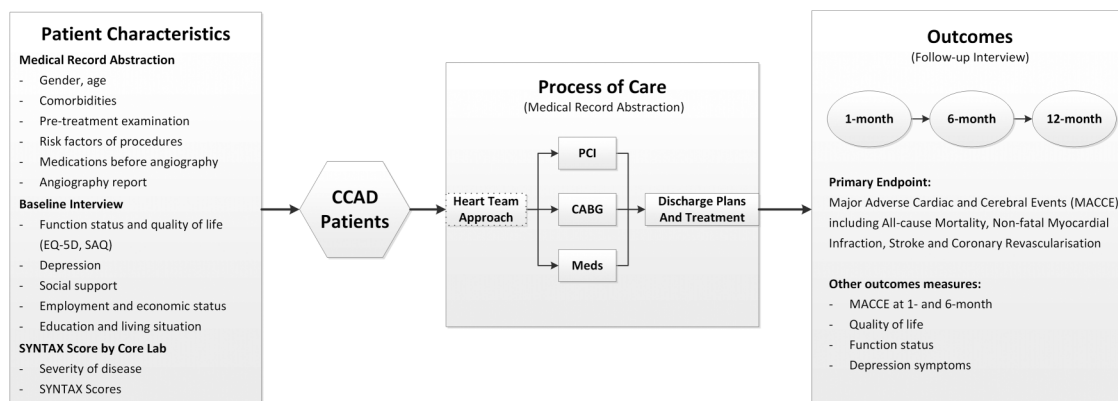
Patient Characteristics

Medical Record Abstraction
- Gender, age
- Comorbidities
- Pre-treatment examination
- Risk factors of procedures
- Medications before angiography
- Angiography report

Baseline Interview
- Function status and quality of life (EQ-5D, SAQ)
- Depression
- Social support
- Employment and economic status
- Education and living situation

SYNTAX Score by Core Lab
- Severity of disease
- SYNTAX Scores

CCAD Patients

Process of Care
(Medical Record Abstraction)

Heart Team Approach

PCI

CABG

Meds

Discharge Plans And Treatment

Outcomes
(Follow-up Interview)

1-month

6-month

12-month

Primary Endpoint:
Major Adverse Cardiac and Cerebral Events (MACCE) including All-cause Mortality, Non-fatal Myocardial Infraction, Stroke and Coronary Revascularisation

Other outcomes measures:
- MACCE at 1- and 6-month
- Quality of life
- Function status
- Depression symptoms